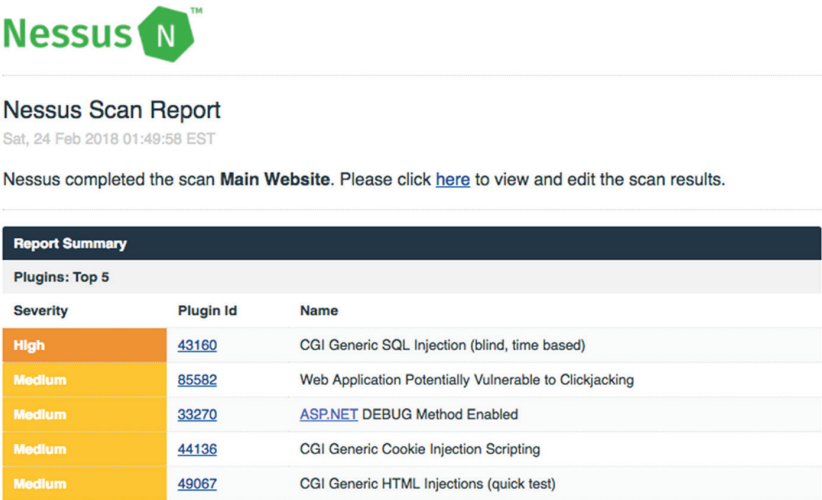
Nessus N™

Nessus Scan Report

Sat, 24 Feb 2018 01:49:58 EST

Nessus completed the scan **Main Website**. Please click here to view and edit the scan results.

Report Summary

Plugins: Top 5

| Severity | Plugin Id | Name |
|---|---|---|
| High | 43160 | CGI Generic SQL Injection (blind, time based) |
| Medium | 85582 | Web Application Potentially Vulnerable to Clickjacking |
| Medium | 33270 | ASP.NET DEBUG Method Enabled |
| Medium | 44136 | CGI Generic Cookie Injection Scripting |
| Medium | 49067 | CGI Generic HTML Injections (quick test) |